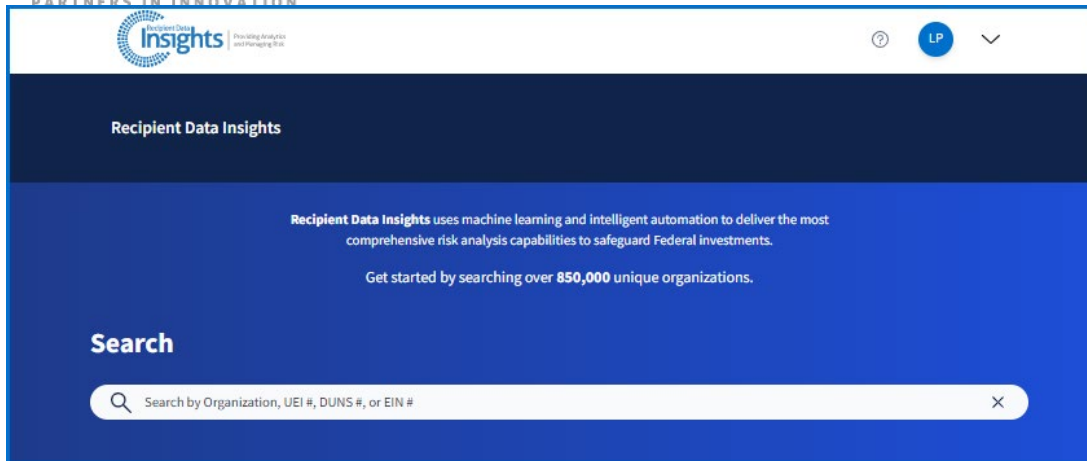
PARTNERS IN INNOVATION

Recipient Data Insights | Providing Analytics and Managing Risk

LP

Recipient Data Insights

**Recipient Data Insights** uses machine learning and intelligent automation to deliver the most comprehensive risk analysis capabilities to safeguard Federal investments.

Get started by searching over **850,000** unique organizations.

Search

Search by Organization, UEI #, DUNS #, or EIN #